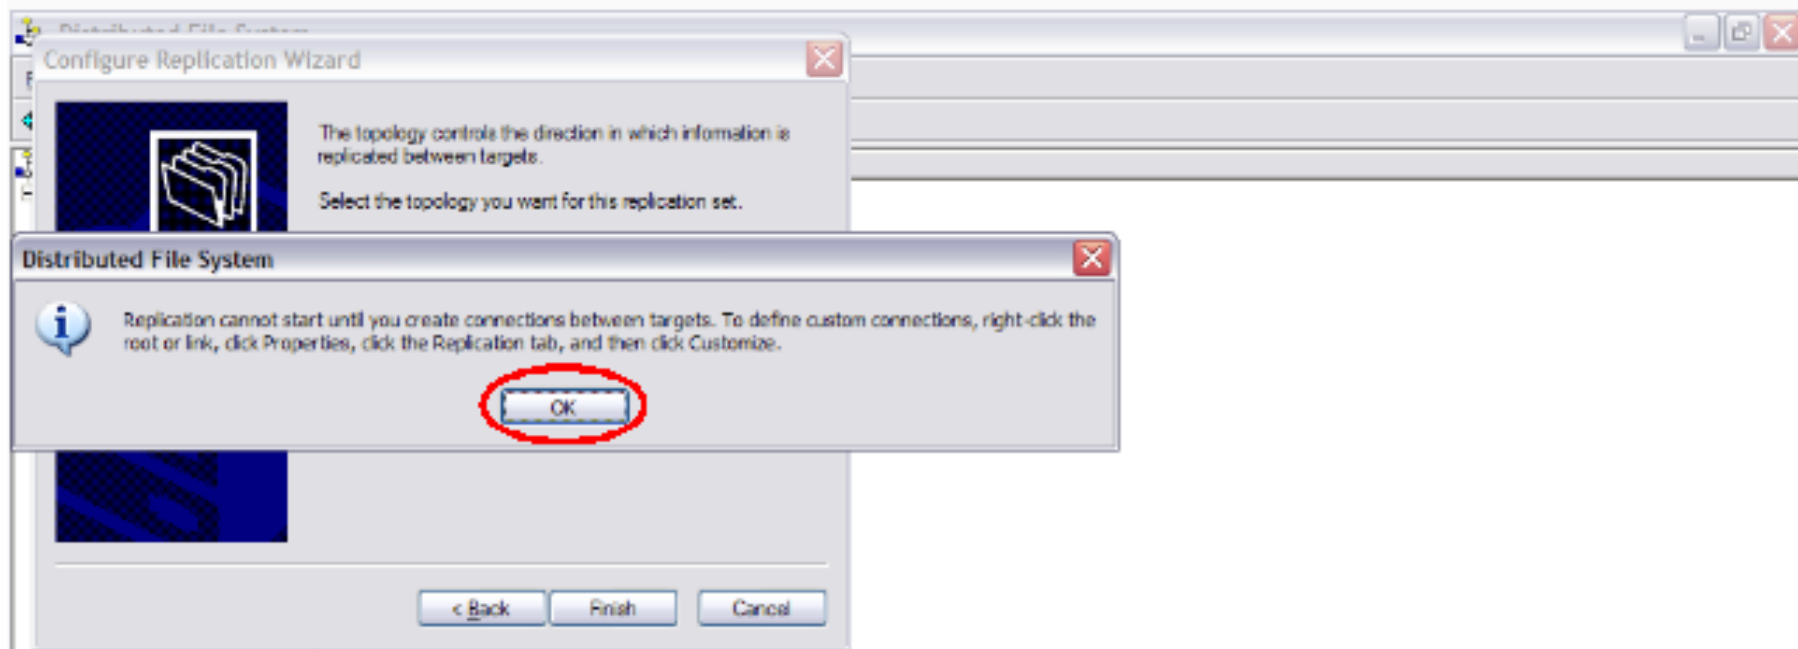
Distributed File System

Configure Replication Wizard

The topology controls the direction in which information is replicated between targets.

Select the topology you want for this replication set.

Distributed File System

Replication cannot start until you create connections between targets. To define custom connections, right-click the root or link, click Properties, click the Replication tab, and then click Customize.

OK

< Back

Finish

Cancel